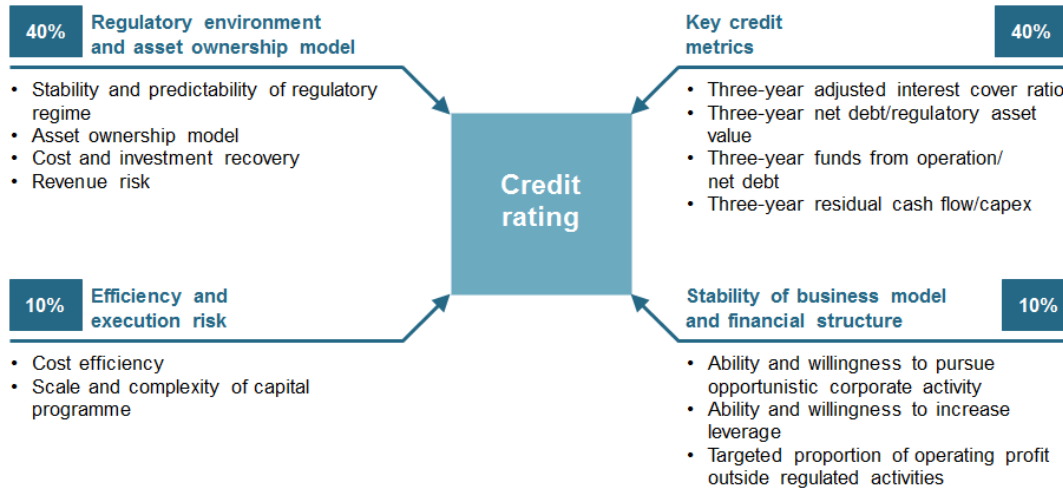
40% Regulatory environment and asset ownership model

- Stability and predictability of regulatory regime
- Asset ownership model
- Cost and investment recovery
- Revenue risk

Key credit metrics 40%

- Three-year adjusted interest cover ratio
- Three-year net debt/regulatory asset value
- Three-year funds from operation/ net debt
- Three-year residual cash flow/capex

Credit rating

10% Efficiency and execution risk

- Cost efficiency
- Scale and complexity of capital programme

Stability of business model and financial structure 10%

- Ability and willingness to pursue opportunistic corporate activity
- Ability and willingness to increase leverage
- Targeted proportion of operating profit outside regulated activities